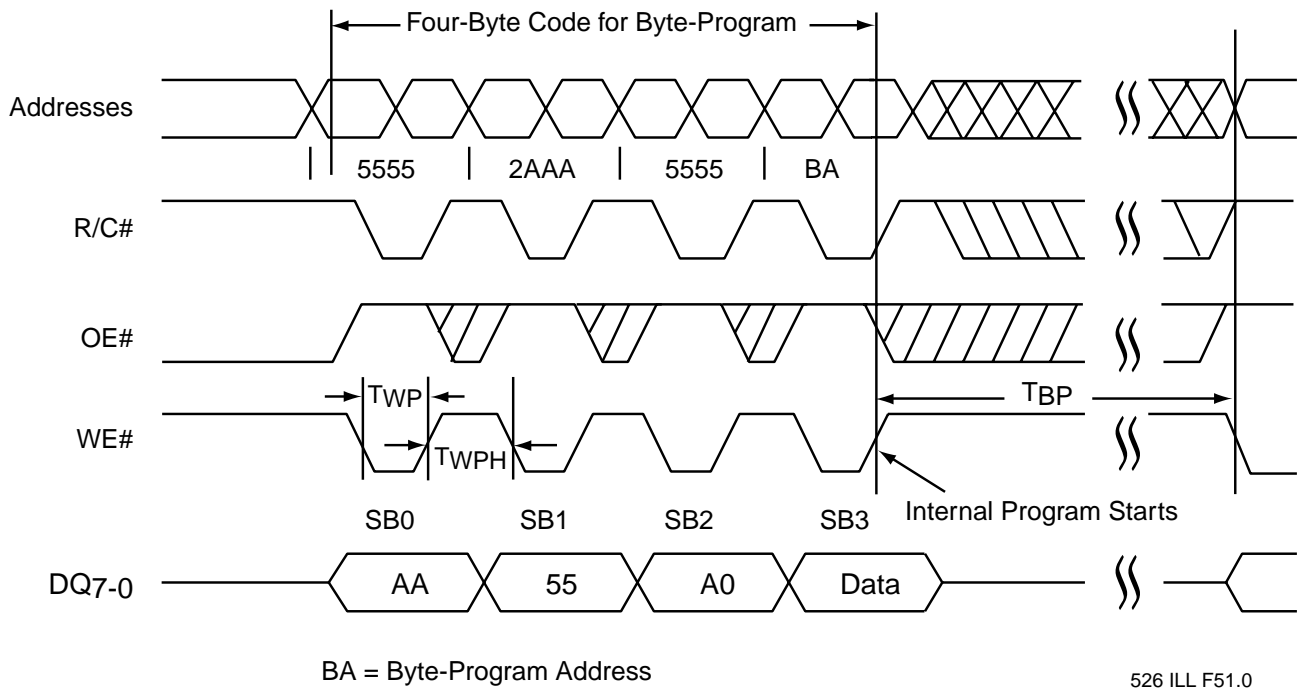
Four-Byte Code for Byte-Program

Addresses

5555
2AAA
5555
BA

R/C#

OE#

WE#

$T_{WP}$

$T_{WPH}$

$T_{BP}$

SB0
SB1
SB2
SB3
Internal Program Starts

$DQ_{7-0}$

AA
55
A0
Data

BA = Byte-Program Address

526 ILL F51.0